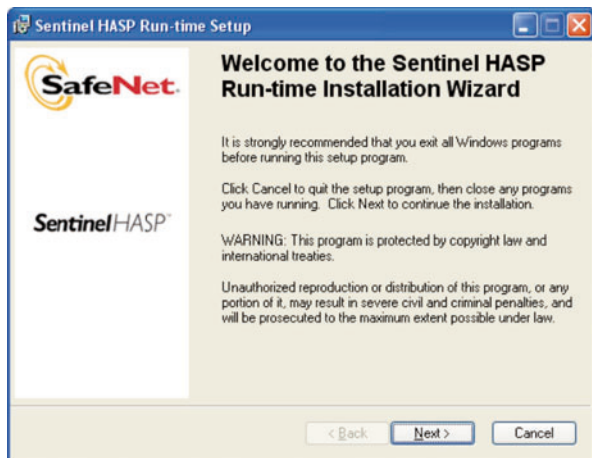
Sentinel HASP Run-time Setup

SafeNet.

SentinelHASP

Welcome to the Sentinel HASP Run-time Installation Wizard

It is strongly recommended that you exit all Windows programs before running this setup program.

Click Cancel to quit the setup program, then close any programs you have running. Click Next to continue the installation.

WARNING: This program is protected by copyright law and international treaties.

Unauthorized reproduction or distribution of this program, or any portion of it, may result in severe civil and criminal penalties, and will be prosecuted to the maximum extent possible under law.

< Back
Next >
Cancel